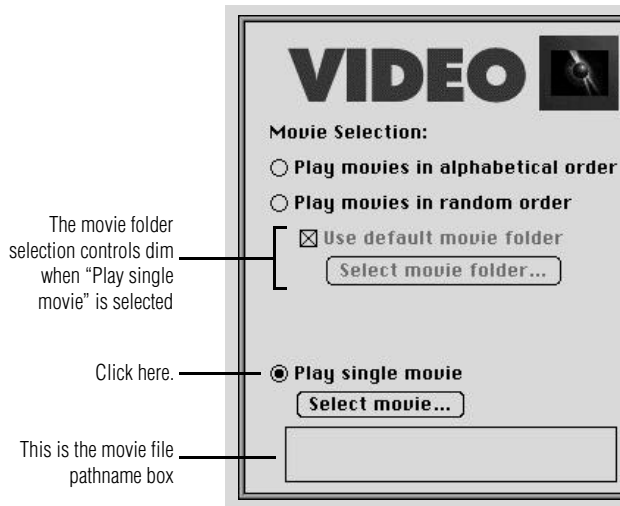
VIDEO

Movie Selection:

○ Play movies in alphabetical order

○ Play movies in random order

☒ Use default movie folder

Select movie folder...

The movie folder selection controls dim when "Play single movie" is selected

Click here.

◉ Play single movie

Select movie...

This is the movie file pathname box